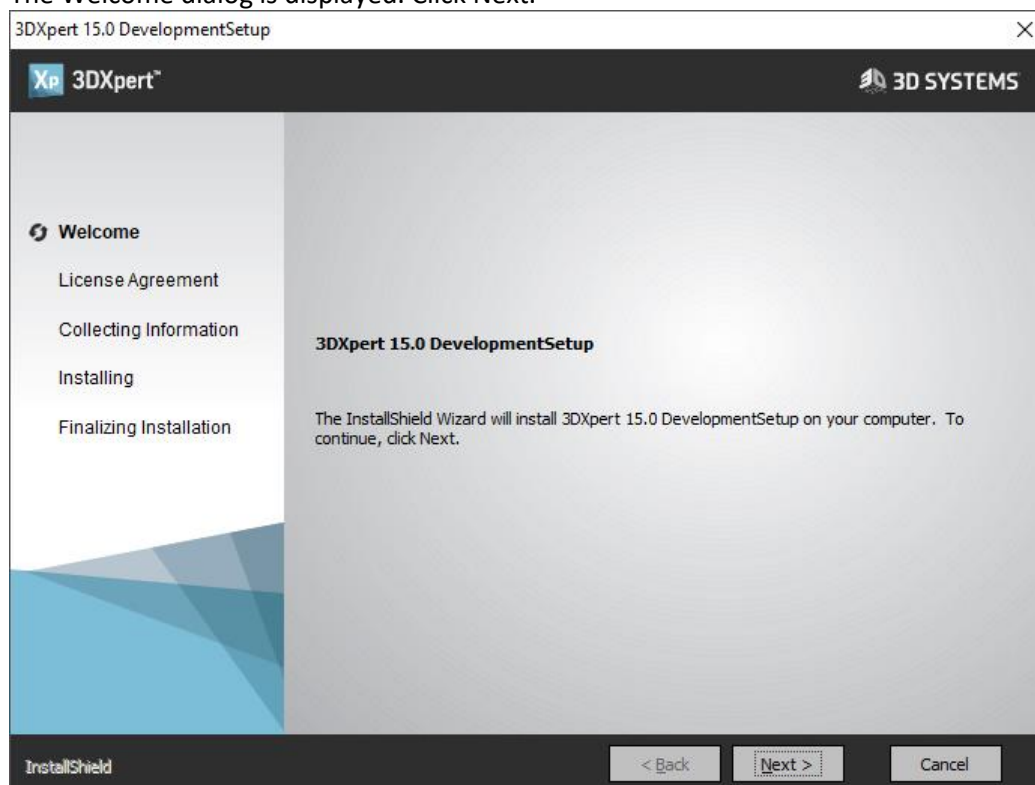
The Welcome dialog is displayed. Click Next.

3DXpert 15.0 DevelopmentSetup

Xp 3DXpert™

3D SYSTEMS

Welcome

License Agreement

Collecting Information

Installing

Finalizing Installation

3DXpert 15.0 DevelopmentSetup

The InstallShield Wizard will install 3DXpert 15.0 DevelopmentSetup on your computer. To continue, click Next.

InstallShield

< Back

Next >

Cancel